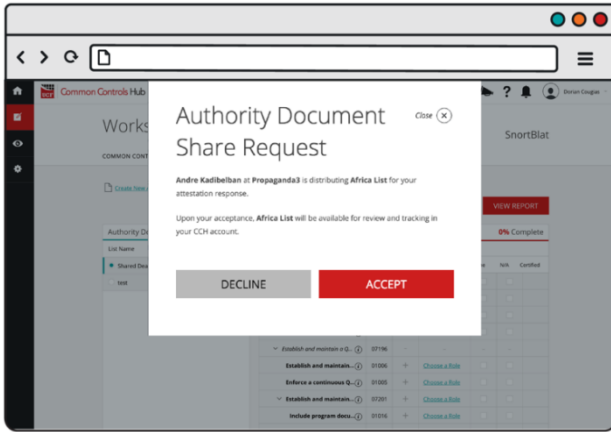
Common Controls Hub

Doran Cougias

Works

COMMON CONT

Create New

SnortBlat

VIEW REPORT

Authority D

0% Complete

List Name

Shared Doc

test

N/A

Certified

Authority Document Share Request

Close

**Andre Kadibelban** at **Propaganda3** is distributing **Africa List** for your attestation response.

Upon your acceptance, **Africa List** will be available for review and tracking in your CCH account.

DECLINE

ACCEPT

Establish and maintain a Q... 07196

Establish and maintain... 01006 Choose a Role

Enforce a continuous Q... 01005 Choose a Role

Establish and maintain... 07201 Choose a Role

Include program docu... 01016 Choose a Role